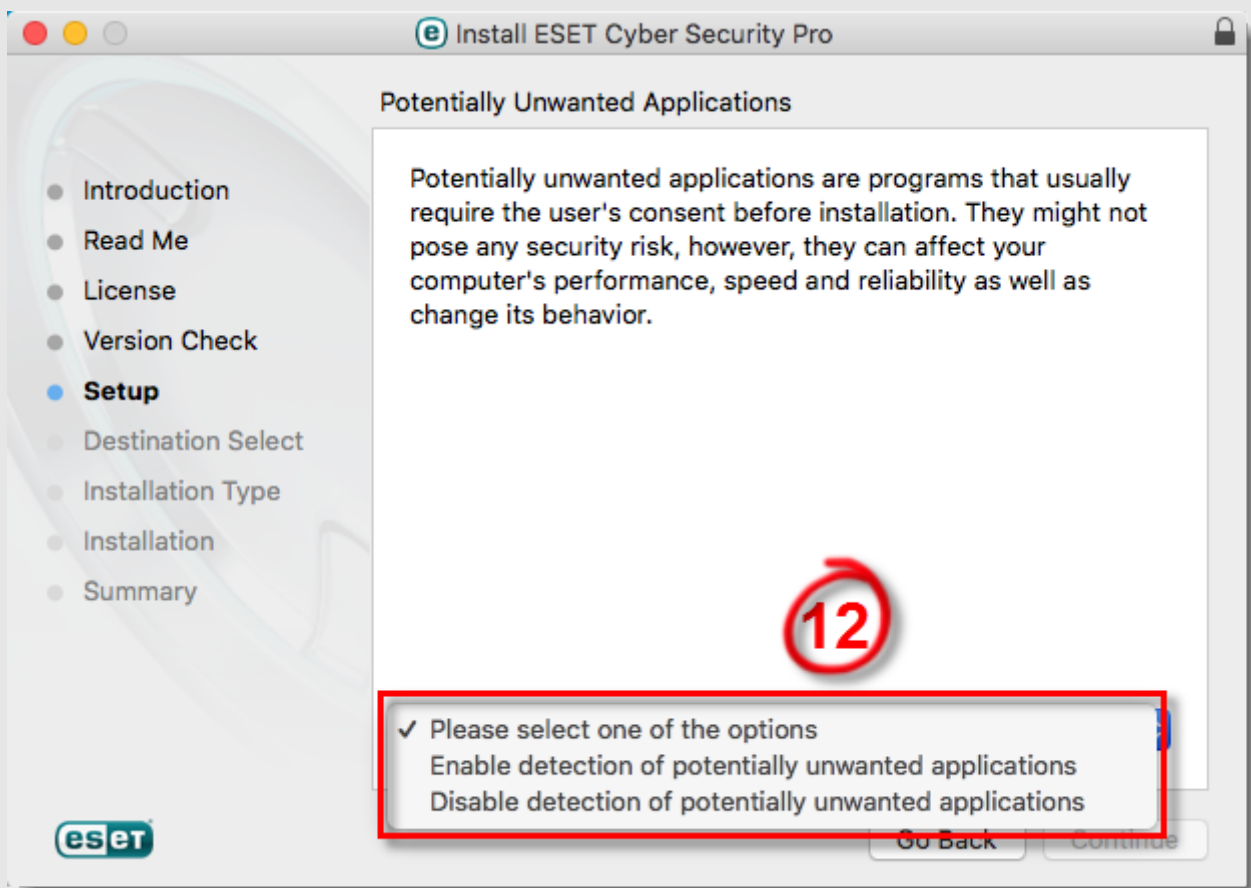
Install ESET Cyber Security Pro

Potentially Unwanted Applications

Introduction
Read Me
License
Version Check
Setup
Destination Select
Installation Type
Installation
Summary

Potentially unwanted applications are programs that usually require the user's consent before installation. They might not pose any security risk, however, they can affect your computer's performance, speed and reliability as well as change its behavior.

12

✓ Please select one of the options
Enable detection of potentially unwanted applications
Disable detection of potentially unwanted applications

eset

Go Back

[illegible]